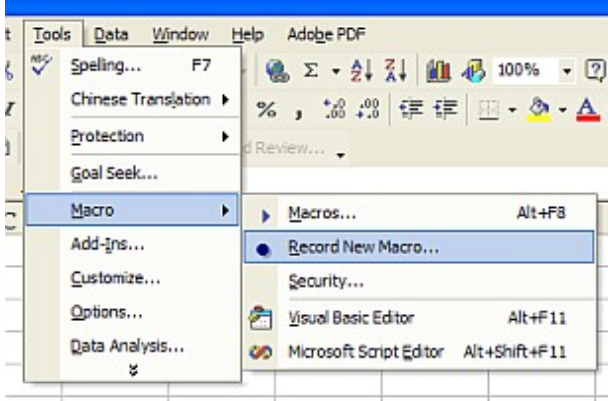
t Tools Data Window Help Adobe PDF

Spelling... F7
Chinese Translation
Protection
Goal Seek...
Macro
Add-Ins...
Customize...
Options...
Data Analysis...

100%

d Review...

Macros... Alt+F8
Record New Macro...
Security...
Visual Basic Editor Alt+F11
Microsoft Script Editor Alt+Shift+F11

C